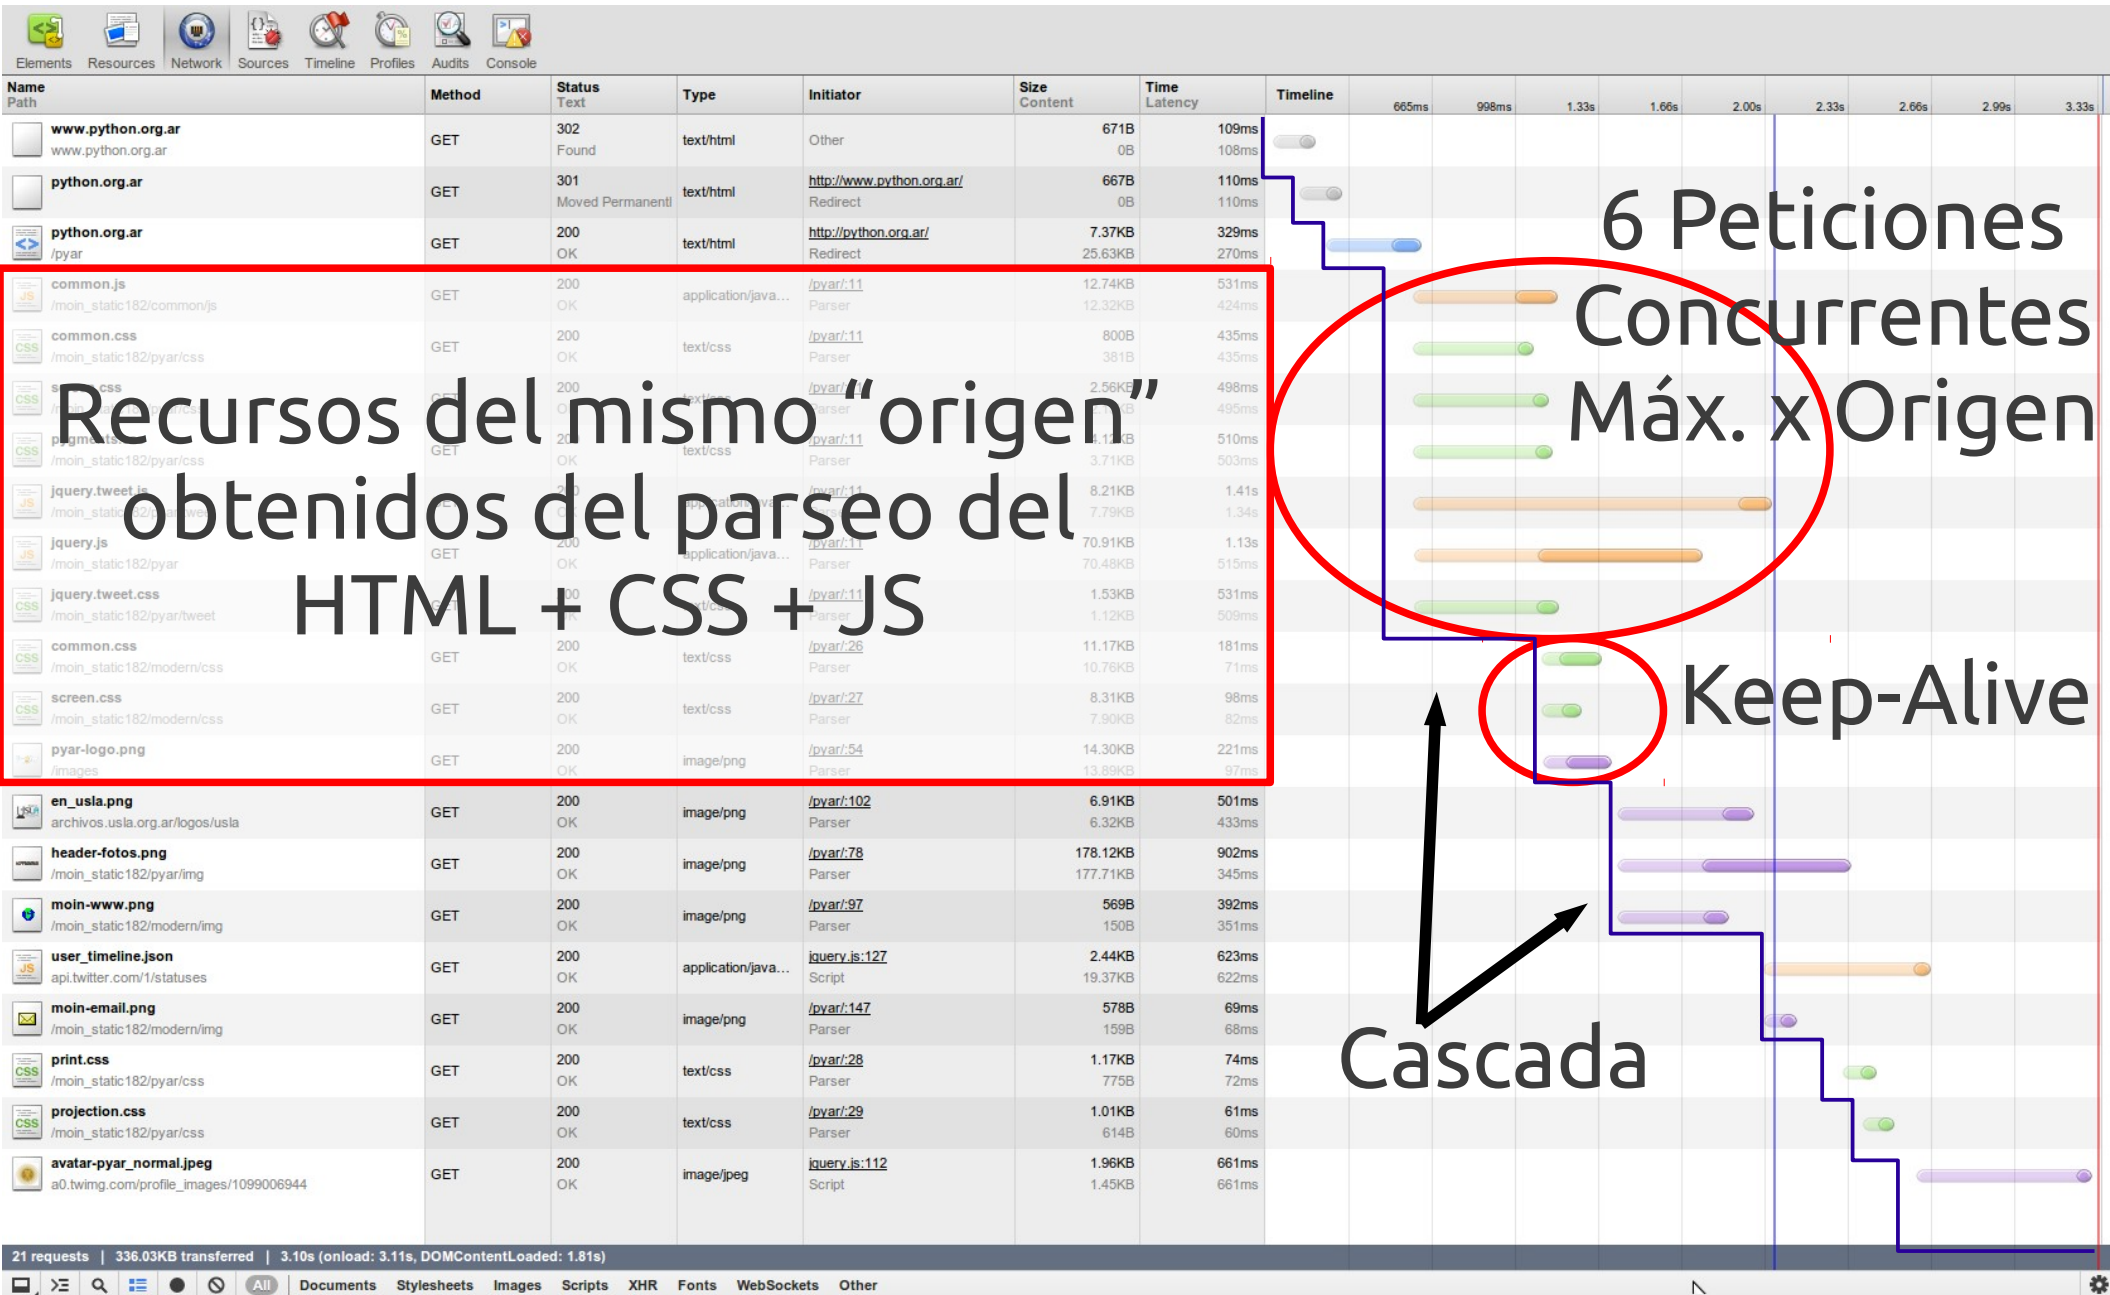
Elements Resources Network Sources Timeline Profiles Audits Console

| Name Path | Method | Status Text | Type | Initiator | Size Content | Time Latency |
|---|---|---|---|---|---|---|
| www.python.org.ar www.python.org.ar | GET | 302 Found | text/html | Other | 671B 0B | 109ms 108ms |
| python.org.ar | GET | 301 Moved Permanentl | text/html | http://www.python.org.ar/ Redirect | 667B 0B | 110ms 110ms |
| python.org.ar /pyar | GET | 200 OK | text/html | http://python.org.ar/ Redirect | 7.37KB 25.63KB | 329ms 270ms |
| common.js /moin_static182/common/js | GET | 200 OK | application/java... | /pyar/:11 Parser | 12.74KB 12.32KB | 531ms 424ms |
| common.css /moin_static182/pyar/css | GET | 200 OK | text/css | /pyar/:11 Parser | 800B 381B | 435ms 435ms |
| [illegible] | | 200 | | | 2.56KB | 498ms 495ms |
| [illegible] /moin_static182/pyar/css | GET | 200 OK | text/css | /pyar/:11 Parser | 4.12KB 3.71KB | 510ms 503ms |
| jquery.tweet.js | | | | /pyar/:11 | 8.21KB 7.79KB | 1.41s 1.34s |
| jquery.js /moin_static182/pyar | GET | 200 OK | application/java... | /pyar/:11 Parser | 70.91KB 70.48KB | 1.13s 515ms |
| jquery.tweet.css /moin_static182/pyar/tweet | | 200 | | /pyar/:11 | 1.53KB 1.12KB | 531ms 509ms |
| common.css /moin_static182/modern/css | GET | 200 OK | text/css | /pyar/:26 Parser | 11.17KB 10.76KB | 181ms 71ms |
| screen.css /moin_static182/modern/css | GET | 200 OK | text/css | /pyar/:27 Parser | 8.31KB 7.90KB | 98ms 82ms |
| pyar-logo.png /images | GET | 200 OK | image/png | /pyar/:54 Parser | 14.30KB 13.89KB | 221ms 97ms |
| en_usla.png archivos.usla.org.ar/logos/usla | GET | 200 OK | image/png | /pyar/:102 Parser | 6.91KB 6.32KB | 501ms 433ms |
| header-fotos.png /moin_static182/pyar/img | GET | 200 OK | image/png | /pyar/:78 Parser | 178.12KB 177.71KB | 902ms 345ms |
| moin-www.png /moin_static182/modern/img | GET | 200 OK | image/png | /pyar/:97 Parser | 569B 150B | 392ms 351ms |
| user_timeline.json api.twitter.com/1/statuses | GET | 200 OK | application/java... | jquery.js:127 Script | 2.44KB 19.37KB | 623ms 622ms |
| moin-email.png /moin_static182/modern/img | GET | 200 OK | image/png | /pyar/:147 Parser | 578B 159B | 69ms 68ms |
| print.css /moin_static182/pyar/css | GET | 200 OK | text/css | /pyar/:28 Parser | 1.17KB 775B | 74ms 72ms |
| projection.css /moin_static182/pyar/css | GET | 200 OK | text/css | /pyar/:29 Parser | 1.01KB 614B | 61ms 60ms |
| avatar-pyar_normal.jpeg a0.twimg.com/profile_images/1099006944 | GET | 200 OK | image/jpeg | jquery.js:112 Script | 1.96KB 1.45KB | 661ms 661ms |

Timeline 665ms 998ms 1.33s 1.66s 2.00s 2.33s 2.66s 2.99s 3.33s

6 Peticiones Concurrentes Máx. x Origen

Recursos del mismo “origen” obtenidos del parseo del HTML + CSS + JS

Keep-Alive

Cascada

21 requests | 336.03KB transferred | 3.10s (onload: 3.11s, DOMContentLoaded: 1.81s)

All Documents Stylesheets Images Scripts XHR Fonts WebSockets Other